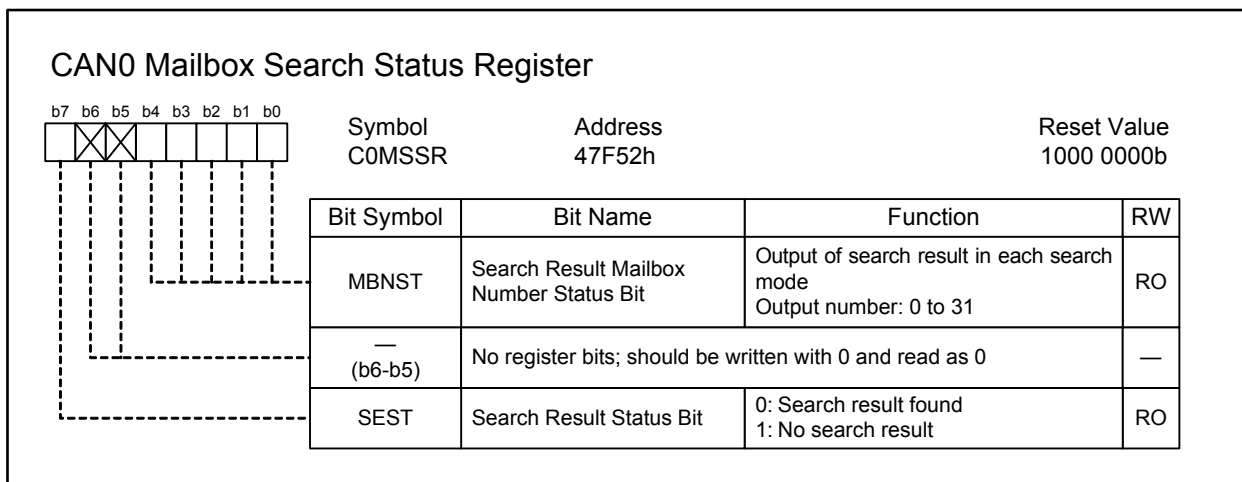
CAN0 Mailbox Search Status Register

b7 b6 b5 b4 b3 b2 b1 b0

Symbol
C0MSSR

Address
47F52h

Reset Value
1000 0000b

| Bit Symbol | Bit Name | Function | RW |
|---|---|---|---|
| MBNST | Search Result Mailbox Number Status Bit | Output of search result in each search mode Output number: 0 to 31 | RO |
| — (b6-b5) | No register bits; should be written with 0 and read as 0 | | — |
| SEST | Search Result Status Bit | 0: Search result found 1: No search result | RO |